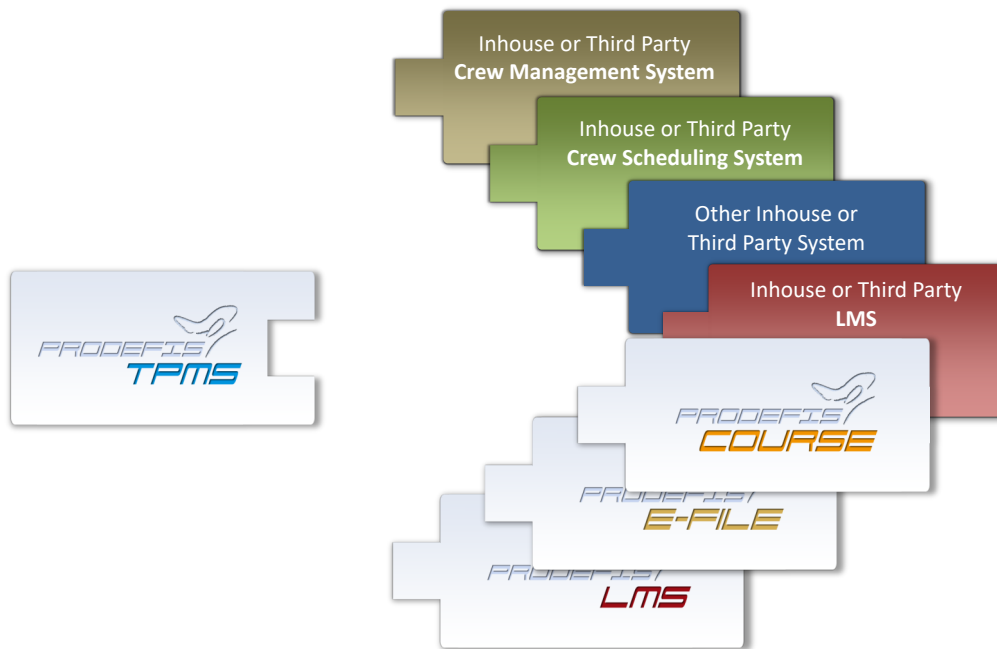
Inhouse or Third Party
Crew Management System

Inhouse or Third Party
Crew Scheduling System

Other Inhouse or
Third Party System

Inhouse or Third Party
LMS

PRODEFIS
TPMS

PRODEFIS
COURSE

PRODEFIS
E-FILE

PRODEFIS
LMS